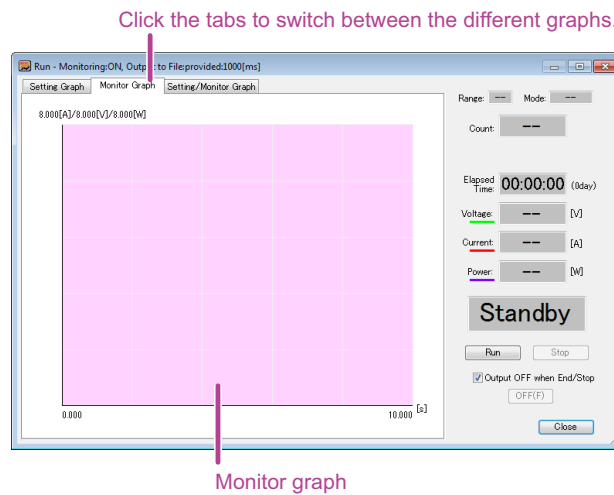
Click the tabs to switch between the different graphs.

Run - Monitoring:ON, Output to File:provided:1000[ms]

Setting Graph
Monitor Graph
Setting/Monitor Graph

8.000[A]/8.000[V]/8.000[W]

0.000
10.000
[s]

Range: --
Mode: --

Count: --

Elapsed Time: 00:00:00 (0day)

Voltage: -- [V]

Current: -- [A]

Power: -- [W]

Standby

Run
Stop

Output OFF when End/Stop

OFF(F)

Close

Monitor graph